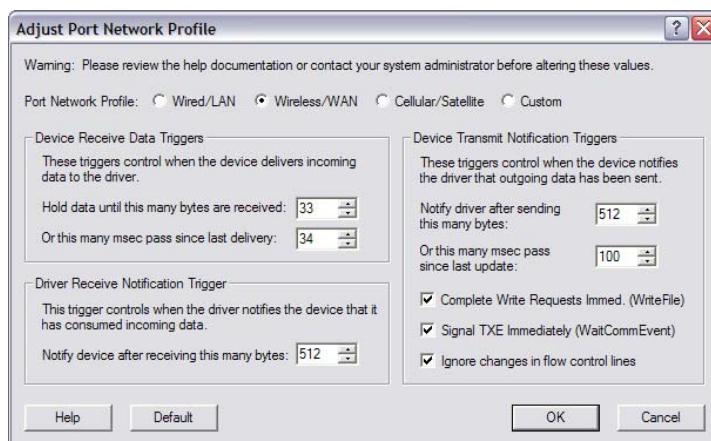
Adjust Port Network Profile

?

Warning: Please review the help documentation or contact your system administrator before altering these values.

Port Network Profile: Wired/LAN Wireless/WAN Cellular/Satellite Custom

Device Receive Data Triggers

These triggers control when the device delivers incoming data to the driver.

Hold data until this many bytes are received: 33

Or this many msec pass since last delivery: 34

Driver Receive Notification Trigger

This trigger controls when the driver notifies the device that it has consumed incoming data.

Notify device after receiving this many bytes: 512

Device Transmit Notification Triggers

These triggers control when the device notifies the driver that outgoing data has been sent.

Notify driver after sending this many bytes: 512

Or this many msec pass since last update: 100

Complete Write Requests Immed. (WriteFile)

Signal TXE Immediately (WaitCommEvent)

Ignore changes in flow control lines

Help

Default

OK

Cancel